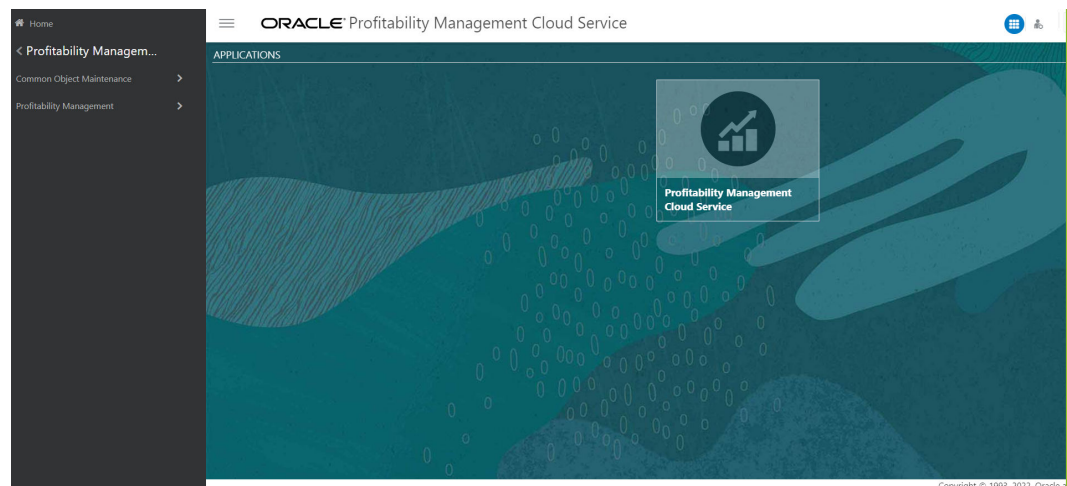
Home

< Profitability Managem...

Common Object Maintenance >

Profitability Management >

ORACLE Profitability Management Cloud Service

APPLICATIONS

Profitability Management Cloud Service

Copyright © 1993, 2022, Oracle a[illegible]